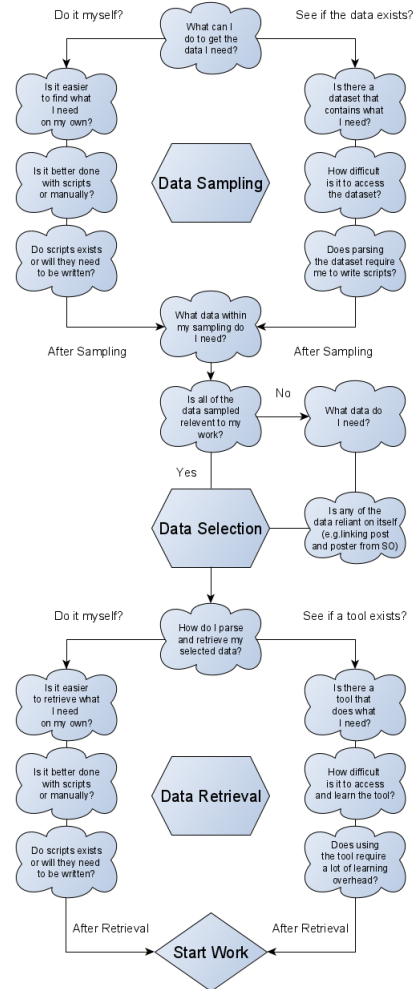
Do it myself?

What can I do to get the data I need?

See if the data exists?

Is it easier to find what I need on my own?

Is there a dataset that contains what I need?

Is it better done with scripts or manually?

Data Sampling

How difficult is it to access the dataset?

Do scripts exists or will they need to be written?

Does parsing the dataset require me to write scripts?

What data within my sampling do I need?

After Sampling

After Sampling

Is all of the data sampled relevent to my work?

No

What data do I need?

Yes

Data Selection

Is any of the data reliant on itself (e.g.linking post and poster from SO)

Do it myself?

How do I parse and retrieve my selected data?

See if a tool exists?

Is it easier to retrieve what I need on my own?

Is there a tool that does what I need?

Is it better done with scripts or manually?

Data Retrieval

How difficult is it to access and learn the tool?

Do scripts exists or will they need to be written?

Does using the tool require a lot of learning overhead?

After Retrieval

After Retrieval

Start Work